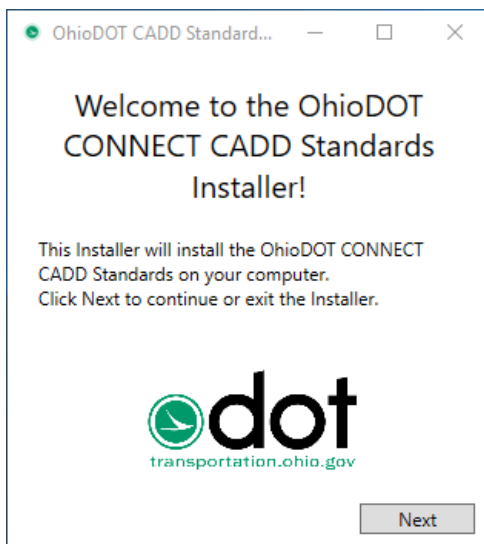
OhioDOT CADD Standard...

Welcome to the OhioDOT CONNECT CADD Standards Installer!

This Installer will install the OhioDOT CONNECT CADD Standards on your computer.
Click Next to continue or exit the Installer.

dot
transportation.ohio.gov

Next